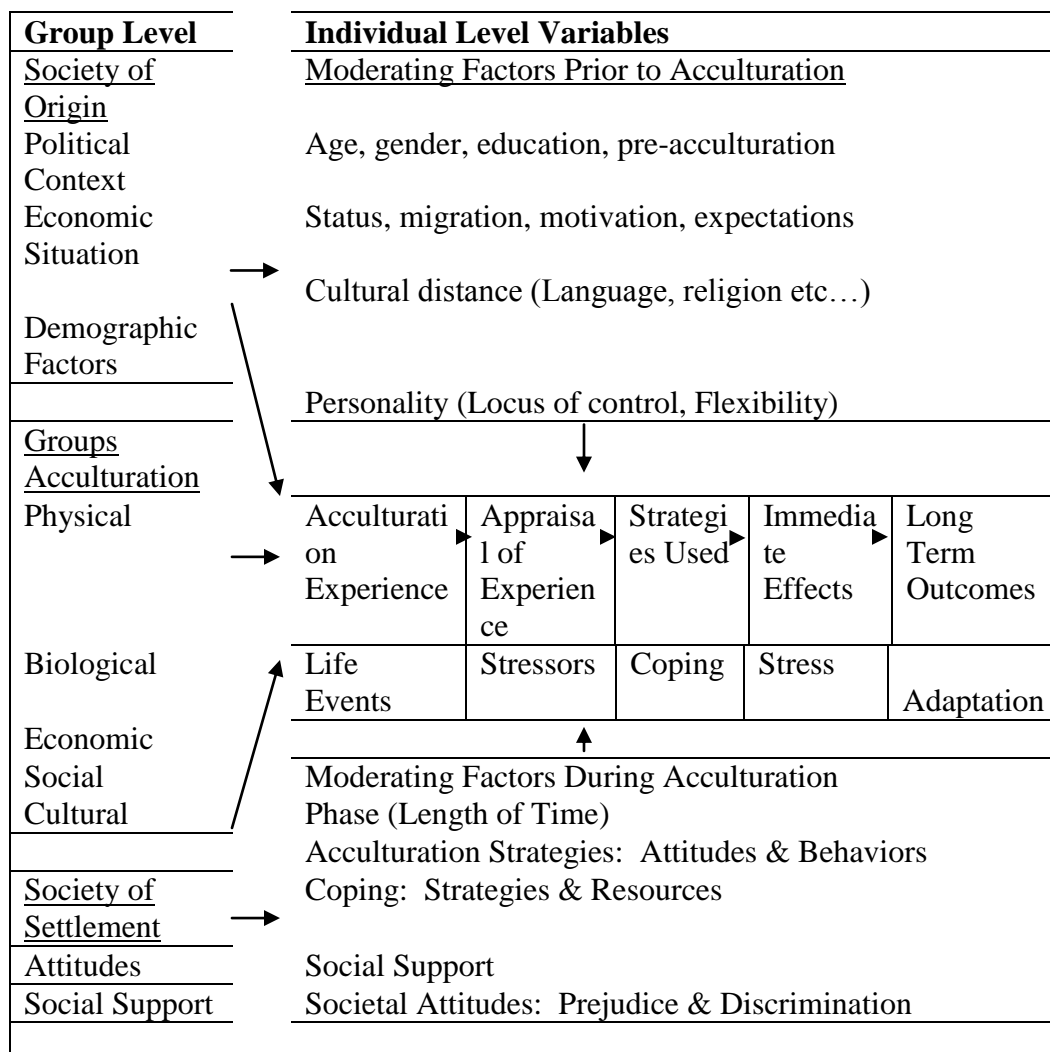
Group Level

Society of Origin
Political Context
Economic Situation

Demographic Factors

Groups Acculturation
Physical

Biological

Economic
Social
Cultural

Society of Settlement
Attitudes
Social Support

Individual Level Variables

Moderating Factors Prior to Acculturation

Age, gender, education, pre-acculturation

Status, migration, motivation, expectations

Cultural distance (Language, religion etc…)

Personality (Locus of control, Flexibility)

| Acculturation Experience | Appraisal of Experience | Strategies Used | Immediate Effects | Long Term Outcomes |
|---|---|---|---|---|
| Life Events | Stressors | Coping | Stress | Adaptation |

Moderating Factors During Acculturation
Phase (Length of Time)
Acculturation Strategies: Attitudes & Behaviors
Coping: Strategies & Resources

Social Support
Societal Attitudes: Prejudice & Discrimination